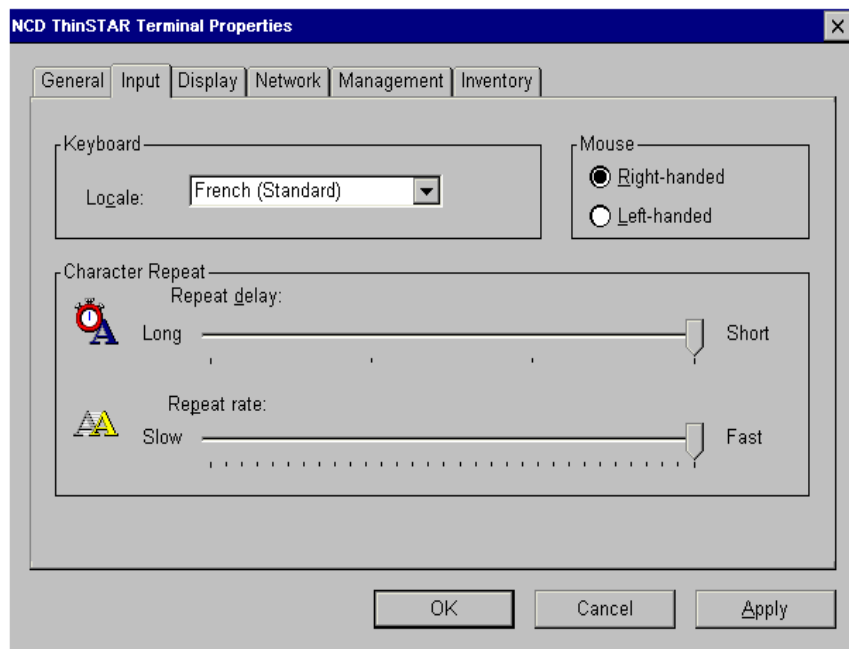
NCD ThinSTAR Terminal Properties

General | Input | Display | Network | Management | Inventory

Keyboard

Locale: French (Standard)

Mouse

Right-handed

Left-handed

Character Repeat

Repeat delay:

Long

Short

Repeat rate:

Slow

Fast

OK

Cancel

Apply